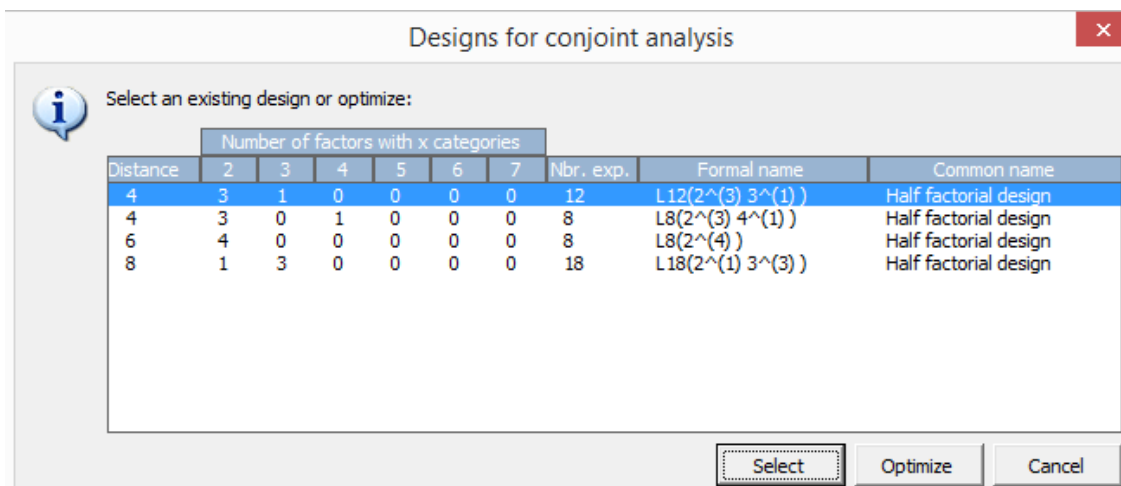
Designs for conjoint analysis

×

Select an existing design or optimize:

Number of factors with x categories

| Distance | 2 | 3 | 4 | 5 | 6 | 7 | Nbr. exp. | Formal name | Common name |
|---|---|---|---|---|---|---|---|---|---|
| 4 | 3 | 1 | 0 | 0 | 0 | 0 | 12 | L12(2^(3) 3^(1) ) | Half factorial design |
| 4 | 3 | 0 | 1 | 0 | 0 | 0 | 8 | L8(2^(3) 4^(1) ) | Half factorial design |
| 6 | 4 | 0 | 0 | 0 | 0 | 0 | 8 | L8(2^(4) ) | Half factorial design |
| 8 | 1 | 3 | 0 | 0 | 0 | 0 | 18 | L18(2^(1) 3^(3) ) | Half factorial design |

Select | Optimize | Cancel